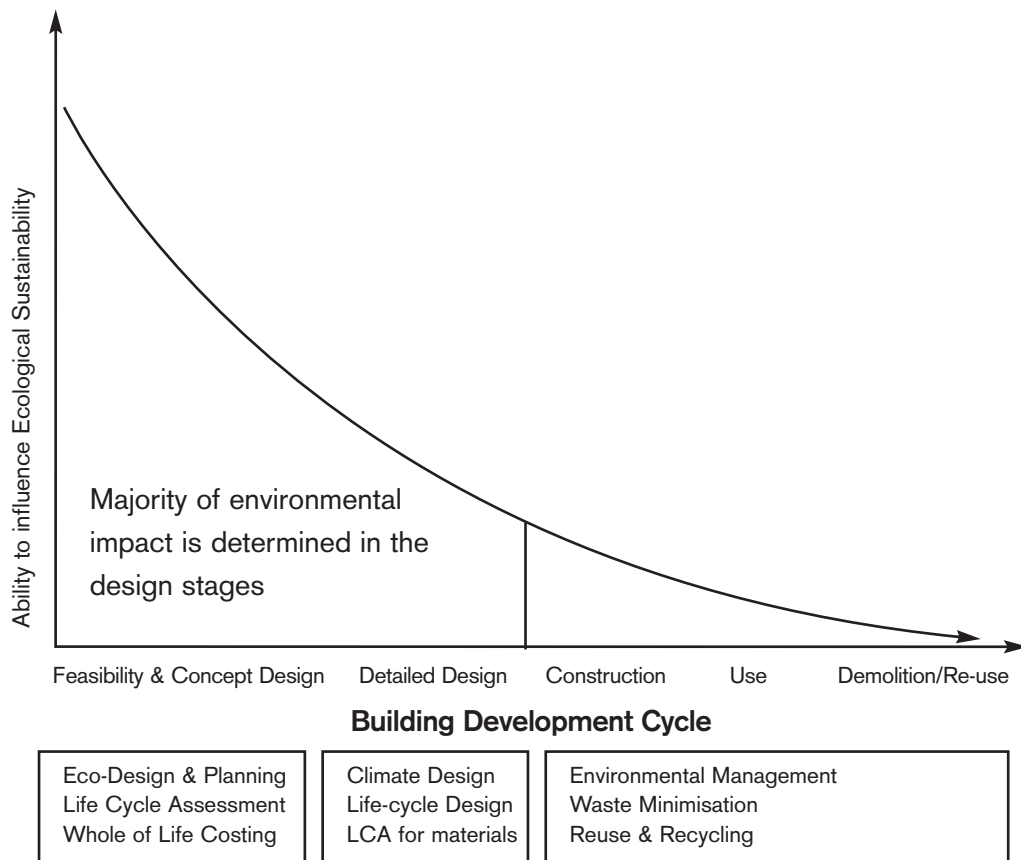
Ability to influence Ecological Sustainability

Majority of environmental impact is determined in the design stages

Feasibility & Concept Design Detailed Design Construction Use Demolition/Re-use

Building Development Cycle

Eco-Design & Planning
Life Cycle Assessment
Whole of Life Costing

Climate Design
Life-cycle Design
LCA for materials

Environmental Management
Waste Minimisation
Reuse & Recycling